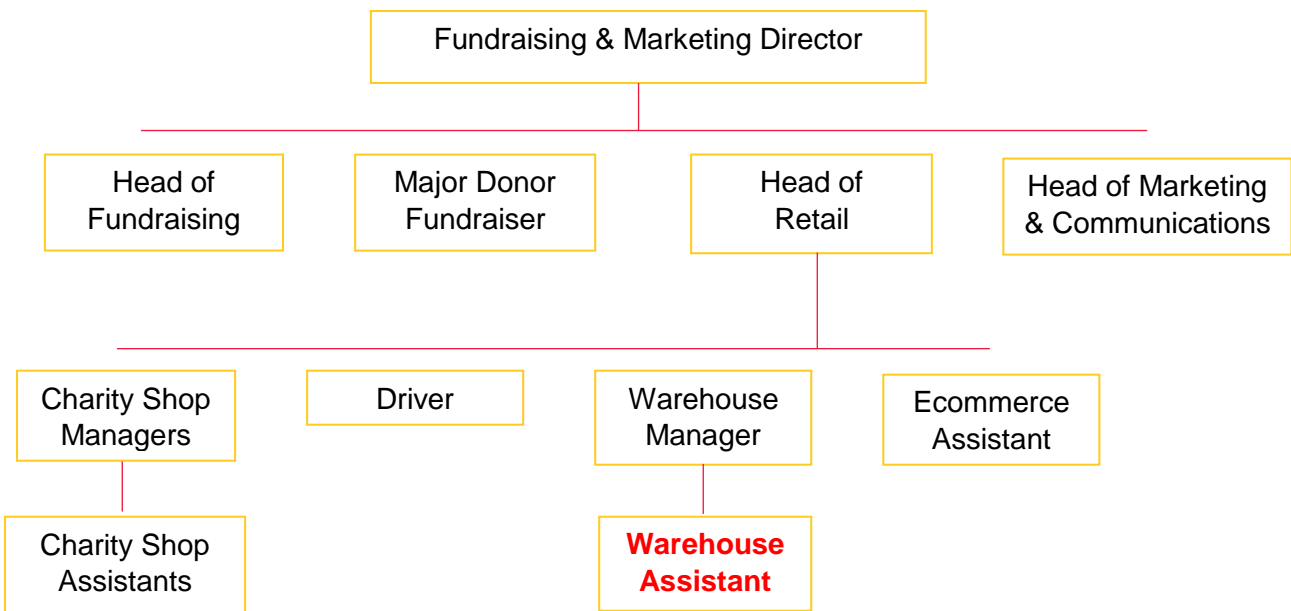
Fundraising & Marketing Director

Head of Fundraising

Major Donor Fundraiser

Head of Retail

Head of Marketing & Communications

Charity Shop Managers

Driver

Warehouse Manager

Ecommerce Assistant

Charity Shop Assistants

Warehouse Assistant